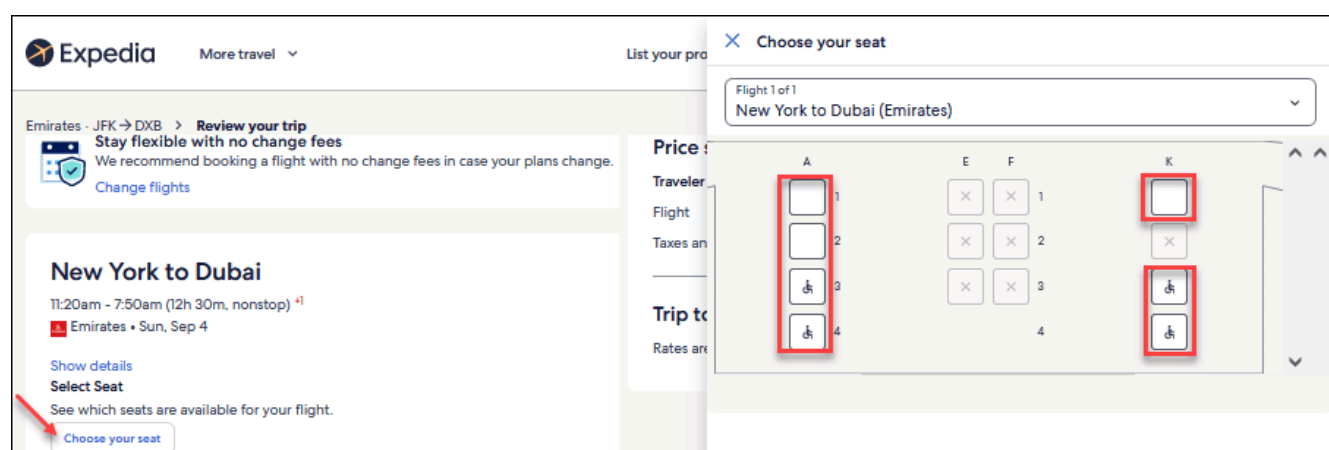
Expedia More travel

List your pro

Emirates - JFK → DXB > Review your trip

Stay flexible with no change fees

We recommend booking a flight with no change fees in case your plans change.

Change flights

New York to Dubai

11:20am - 7:50am (12h 30m, nonstop) +1

Emirates • Sun, Sep 4

Show details

Select Seat

See which seats are available for your flight.

Choose your seat

Price

Traveler

Flight

Taxes an

Trip to

Rates are

Choose your seat

Flight 1 of 1

New York to Dubai (Emirates)

A E F K

1 1

2 2

3 3

4 4